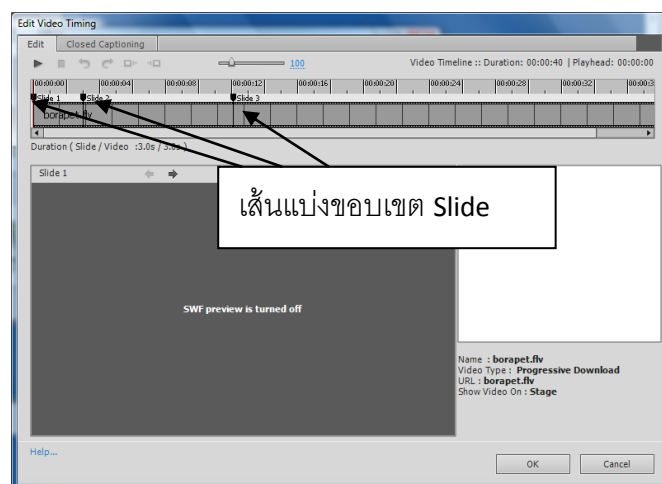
Edit Video Timing

Edit | Closed Captioning

100

Video Timeline :: Duration: 00:00:40 | Playhead: 00:00:00

00:00:00 | 00:00:04 | 00:00:08 | 00:00:12 | 00:00:16 | 00:00:20 | 00:00:24 | 00:00:28 | 00:00:32 | 00:00:3

Slide 1 | Slide 2 | Slide 3

borapet.flv

Duration ( Slide / Video :3.0s / 3.0s )

Slide 1

เส้นแบ่งขอบเขต Slide

SWF preview is turned off

Name : borapet.flv
Video Type : Progressive Download
URL : borapet.flv
Show Video On : Stage

Help...

OK | Cancel